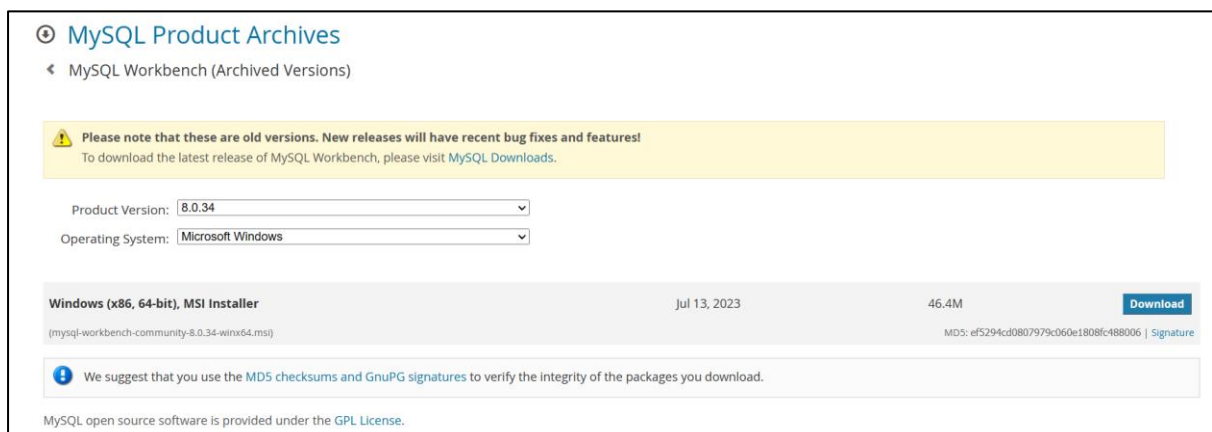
MySQL Product Archives

MySQL Workbench (Archived Versions)

Please note that these are old versions. New releases will have recent bug fixes and features!
To download the latest release of MySQL Workbench, please visit MySQL Downloads.

Product Version: 8.0.34

Operating System: Microsoft Windows

| Windows (x86, 64-bit), MSI Installer | Jul 13, 2023 | 46.4M | Download |
|---|---|---|---|
| (mysql-workbench-community-8.0.34-winx64.msi) | | MD5: ef5294cd0807979c060e1808fc488006 \| Signature | |

We suggest that you use the MD5 checksums and GnuPG signatures to verify the integrity of the packages you download.

MySQL open source software is provided under the GPL License.